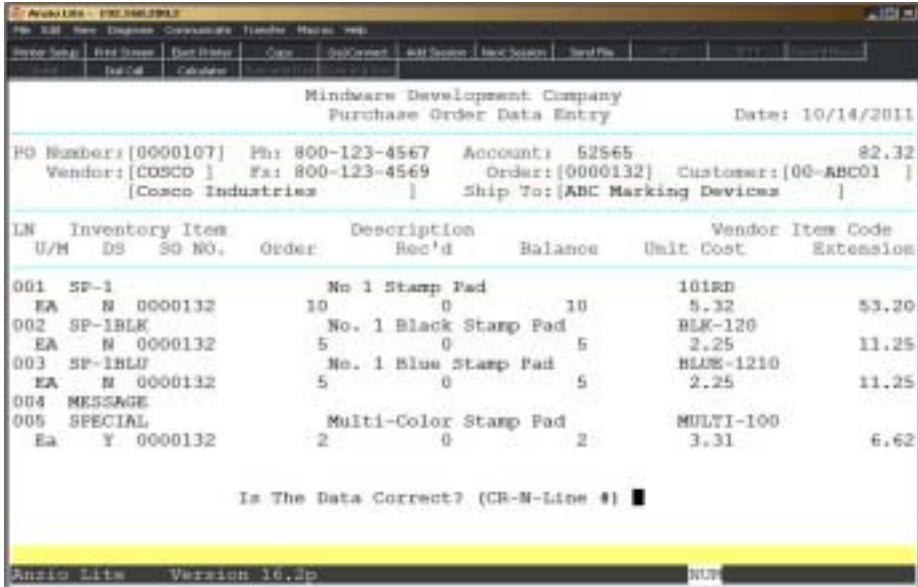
Anzio Lite - 192.168.200.2

File Edit View Diagnose Communicate Transfer Macros Help

Printer Setup | Print Screen | Eject Printer | Copy | Disconnect | Add Session | Next Session | Send File

Dial Call | Calculator

Mindware Development Company
Purchase Order Data Entry
Date: 10/14/2011

PO Number:[0000107] Ph: 800-123-4567 Account: 52565 82.32
Vendor:[COSCO ] Fx: 800-123-4569 Order:[0000132] Customer:[00-ABC01 ]
[Cosco Industries ] Ship To:[ABC Marking Devices ]

| LN U/M | Inventory Item DS | SO NO. | Order | Description Rec'd | Balance | Vendor Item Code Unit Cost | Extension |
|---|---|---|---|---|---|---|---|
| 001 | SP-1 | | | No 1 Stamp Pad | | 101RD | |
| EA | N | 0000132 | 10 | 0 | 10 | 5.32 | 53.20 |
| 002 | SP-1BLK | | | No. 1 Black Stamp Pad | | BLK-120 | |
| EA | N | 0000132 | 5 | 0 | 5 | 2.25 | 11.25 |
| 003 | SP-1BLU | | | No. 1 Blue Stamp Pad | | BLUE-1210 | |
| EA | N | 0000132 | 5 | 0 | 5 | 2.25 | 11.25 |
| 004 | MESSAGE | | | | | | |
| 005 | SPECIAL | | | Multi-Color Stamp Pad | | MULTI-100 | |
| Ea | Y | 0000132 | 2 | 0 | 2 | 3.31 | 6.62 |

Is The Data Correct? (CR-N-Line #)

Anzio Lite Version 16.2p NUM